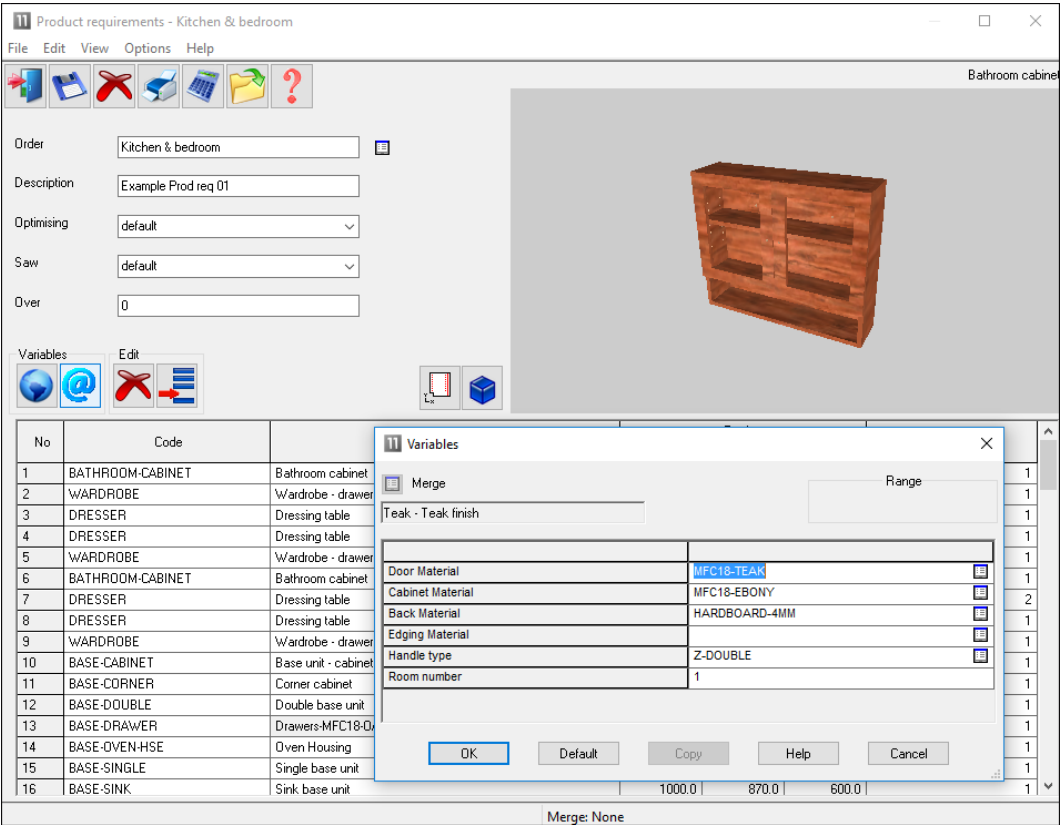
Product requirements - Kitchen & bedroom

File Edit View Options Help

Bathroom cabinet

Order Kitchen & bedroom

Description Example Prod req 01

Optimising default

Saw default

Over 0

Variables

Edit

| No | Code | |
|---|---|---|
| 1 | BATHROOM-CABINET | Bathroom cabinet |
| 2 | WARDROBE | Wardrobe - drawer |
| 3 | DRESSER | Dressing table |
| 4 | DRESSER | Dressing table |
| 5 | WARDROBE | Wardrobe - drawer |
| 6 | BATHROOM-CABINET | Bathroom cabinet |
| 7 | DRESSER | Dressing table |
| 8 | DRESSER | Dressing table |
| 9 | WARDROBE | Wardrobe - drawer |
| 10 | BASE-CABINET | Base unit - cabinet |
| 11 | BASE-CORNER | Corner cabinet |
| 12 | BASE-DOUBLE | Double base unit |
| 13 | BASE-DRAWER | Drawers-MFC18-0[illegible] |
| 14 | BASE-OVEN-HSE | Oven Housing |
| 15 | BASE-SINGLE | Single base unit |
| 16 | BASE-SINK | Sink base unit |

1
1
1
1
1
1
2
1
1
1
1
1
1
1
1
1

1000.0 870.0 600.0

Variables

Merge

Range

Teak - Teak finish

| | |
|---|---|
| Door Material | MFC18-TEAK |
| Cabinet Material | MFC18-EBONY |
| Back Material | HARDBOARD-4MM |
| Edging Material | |
| Handle type | Z-DOUBLE |
| Room number | 1 |

OK Default Copy Help Cancel

Merge: None